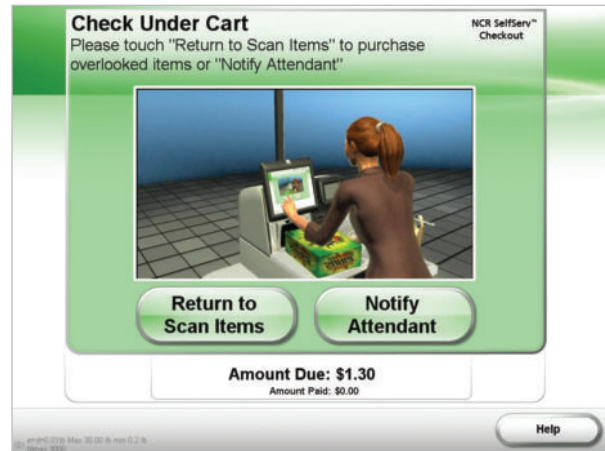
Check Under Cart
Please touch "Return to Scan Items" to purchase overlooked items or "Notify Attendant"

NCR SelfServ™ Checkout

Return to Scan Items

Notify Attendant

Amount Due: $1.30
Amount Paid: $0.00

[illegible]

Help